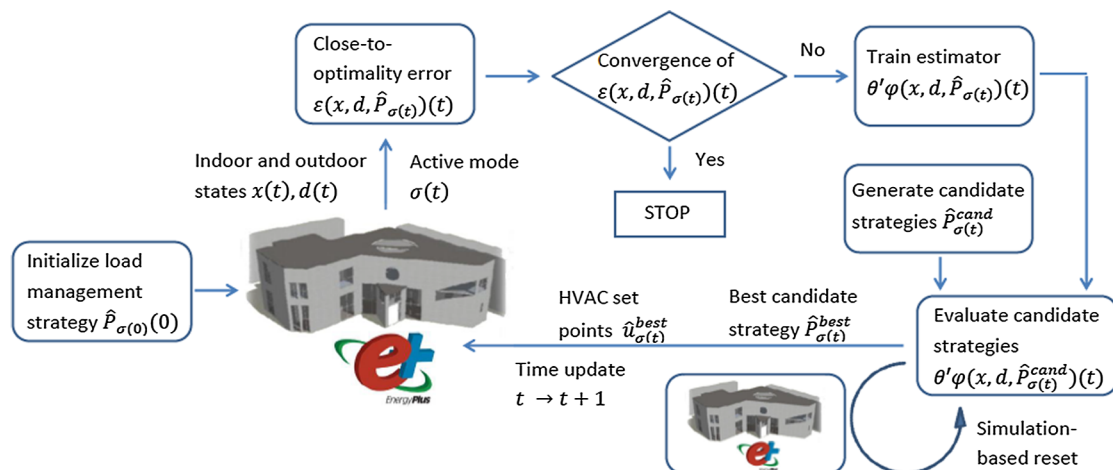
Close-to-optimality error $\varepsilon(x, d, \hat{P}_{\sigma(t)})(t)$

Convergence of $\varepsilon(x, d, \hat{P}_{\sigma(t)})(t)$

No

Train estimator $\theta' \varphi(x, d, \hat{P}_{\sigma(t)})(t)$

Indoor and outdoor states $x(t), d(t)$

Active mode $\sigma(t)$

Yes

STOP

Generate candidate strategies $\hat{P}_{\sigma(t)}^{cand}$

Initialize load management strategy $\hat{P}_{\sigma(0)}(0)$

HVAC set points $\hat{u}_{\sigma(t)}^{best}$

Best candidate strategy $\hat{P}_{\sigma(t)}^{best}$

Evaluate candidate strategies $\theta' \varphi(x, d, \hat{P}_{\sigma(t)}^{cand})(t)$

Time update $t \rightarrow t+1$

EnergyPlus

Simulation-based reset